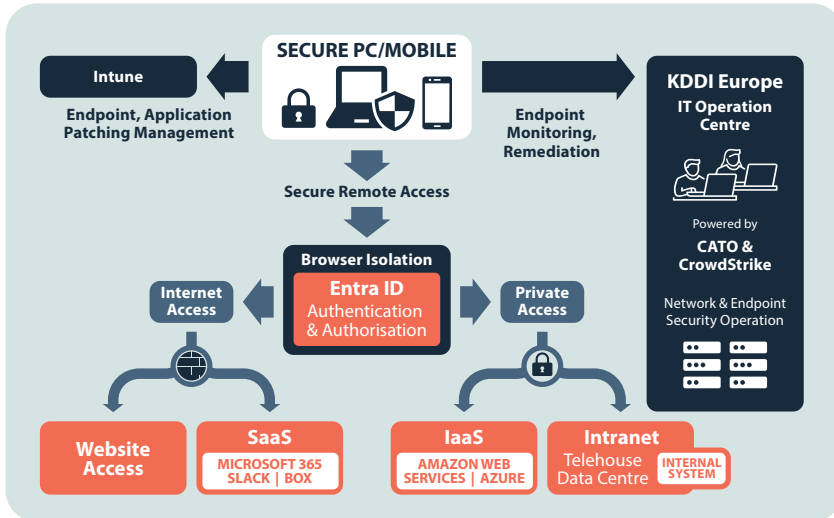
SECURE PC/MOBILE

Intune

Endpoint, Application Patching Management

Endpoint Monitoring, Remediation

KDDI Europe
IT Operation Centre

Powered by
CATO & CrowdStrike

Network & Endpoint Security Operation

Secure Remote Access

Browser Isolation
Entra ID
Authentication & Authorisation

Internet Access

Private Access

Website Access

SaaS
MICROSOFT 365
SLACK | BOX

IaaS
AMAZON WEB SERVICES | AZURE

Intranet
Telehouse Data Centre
INTERNAL SYSTEM